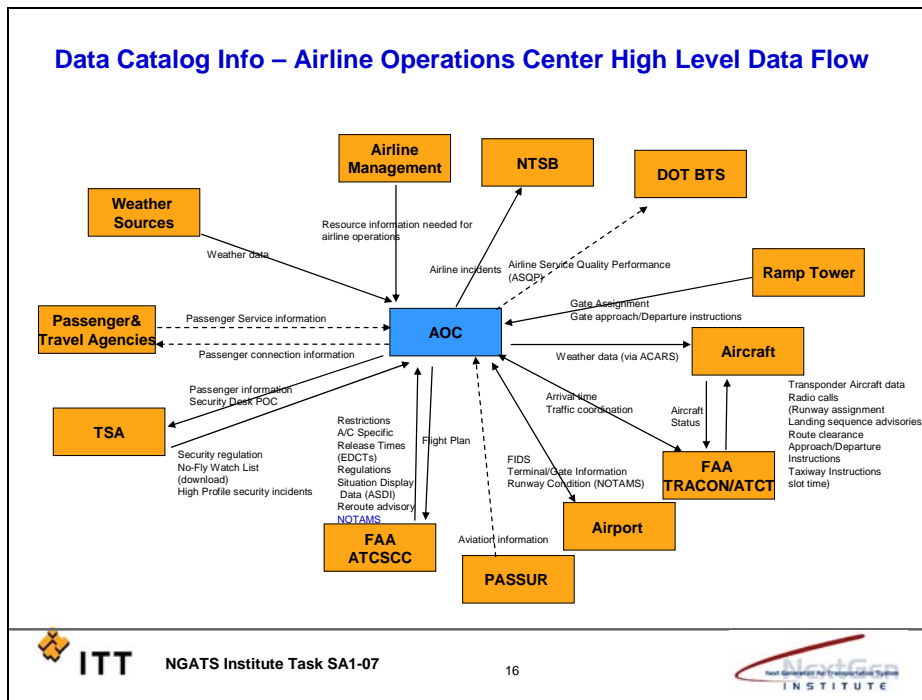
Data Catalog Info – Airline Operations Center High Level Data Flow

Airline Management

NTSB

DOT BTS

Weather Sources

Resource information needed for airline operations

Weather data

Airline incidents

Airline Service Quality Performance (ASQP)

Ramp Tower

Passenger& Travel Agencies

Passenger Service information

Passenger connection information

AOC

Gate Assignment
Gate approach/Departure instructions

Weather data (via ACARS)

Aircraft

Passenger information
Security Desk POC

TSA

Security regulation
No-Fly Watch List (download)
High Profile security incidents

Restrictions
A/C Specific Release Times (EDCTs)
Regulations
Situation Display Data (ASDI)
Reroute advisory
NOTAMS

Flight Plan

Arrival time
Traffic coordination

Aircraft Status

Transponder Aircraft data
Radio calls
(Runway assignment
Landing sequence advisories
Route clearance
Approach/Departure Instructions
Taxiway Instructions
slot time)

FIDS
Terminal/Gate Information
Runway Condition (NOTAMS)

FAA TRACON/ATCT

Airport

Aviation information

FAA ATCSCC

PASSUR

ITT

NGATS Institute Task SA1-07

16

NextGen
Next Generation Air Transportation System
INSTITUTE